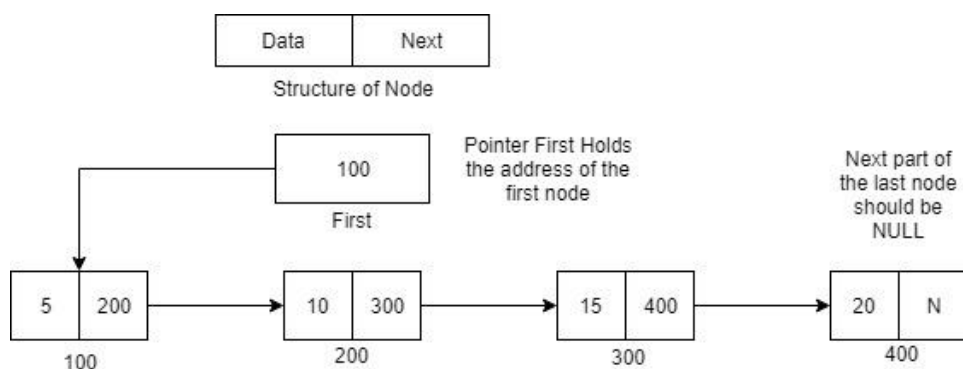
| Data | Next |
|---|---|

Structure of Node

100

First

Pointer First Holds the address of the first node

Next part of the last node should be NULL

| 5 | 200 |
|---|---|

100

| 10 | 300 |
|---|---|

200

| 15 | 400 |
|---|---|

300

| 20 | N |
|---|---|

400